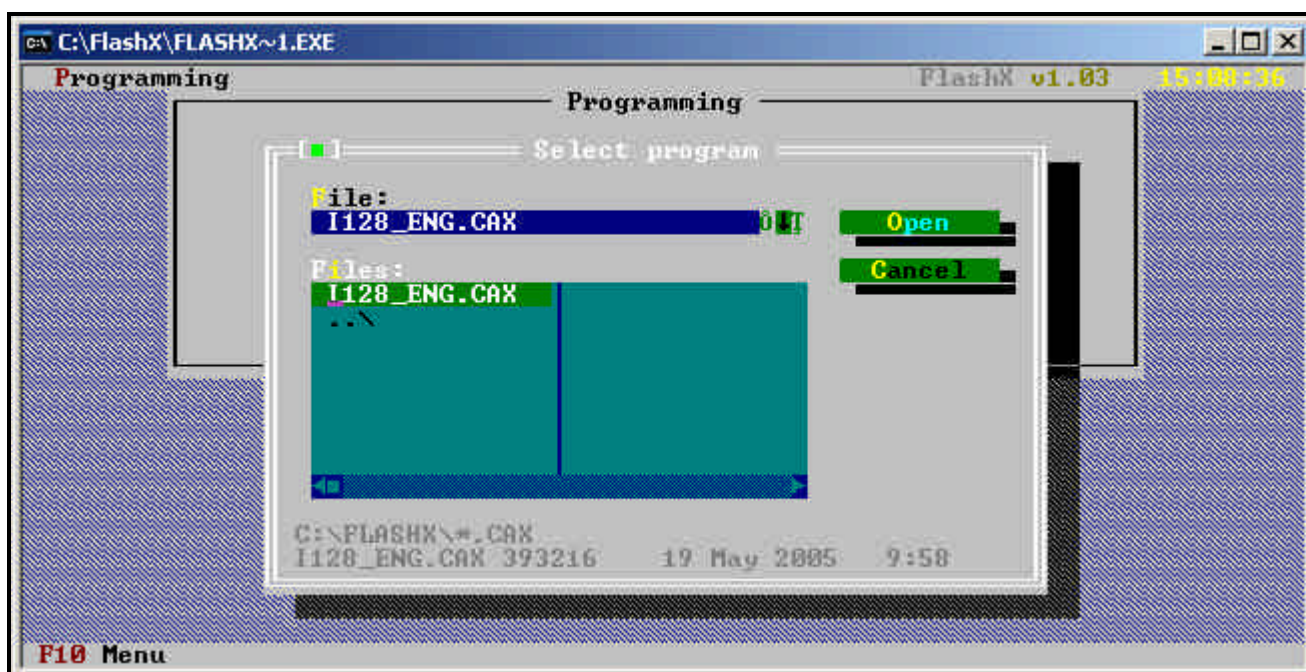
C:\FlashX\FLASHX~1.EXE

Programming

FlashX v1.03 15:08:36

Programming

[■]

Select program

File:

I128_ENG.CAX

Open

Files:

Cancel

I128_ENG.CAX

..\

C:\FLASHX\*.CAX

I128_ENG.CAX 393216 19 May 2005 9:58

F10 Menu